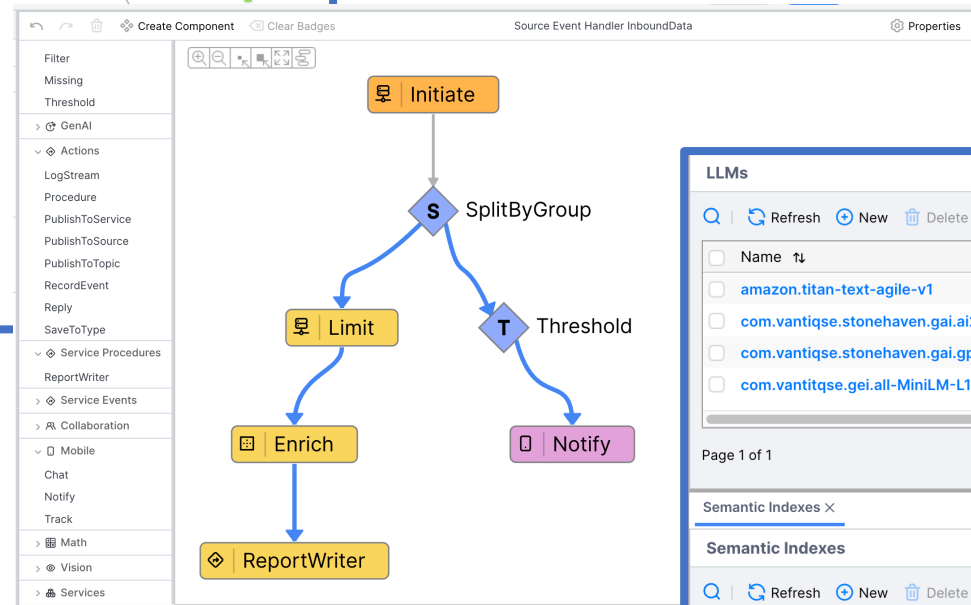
Create Component   Clear Badges   Source Event Handler InboundData   Properties

Filter
Missing
Threshold
GenAI
Actions
LogStream
Procedure
PublishToService
PublishToSource
PublishToTopic
RecordEvent
Reply
SaveToType
Service Procedures
ReportWriter
Service Events
Collaboration
Mobile
Chat
Notify
Track
Math
Vision
Services

Initiate
S SplitByGroup
Limit
T Threshold
Enrich
Notify
ReportWriter

LLMs
Refresh   New   Delete
| Name |
|---|
| amazon.titan-text-agile-v1 |
| com.vantiqse.stonehaven.gai.ai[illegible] |
| com.vantiqse.stonehaven.gai.gp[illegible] |
| com.vantitqse.gei.all-MiniLM-L1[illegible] |

Page 1 of 1

Semantic Indexes ×
Semantic Indexes
Refresh   New   Delete